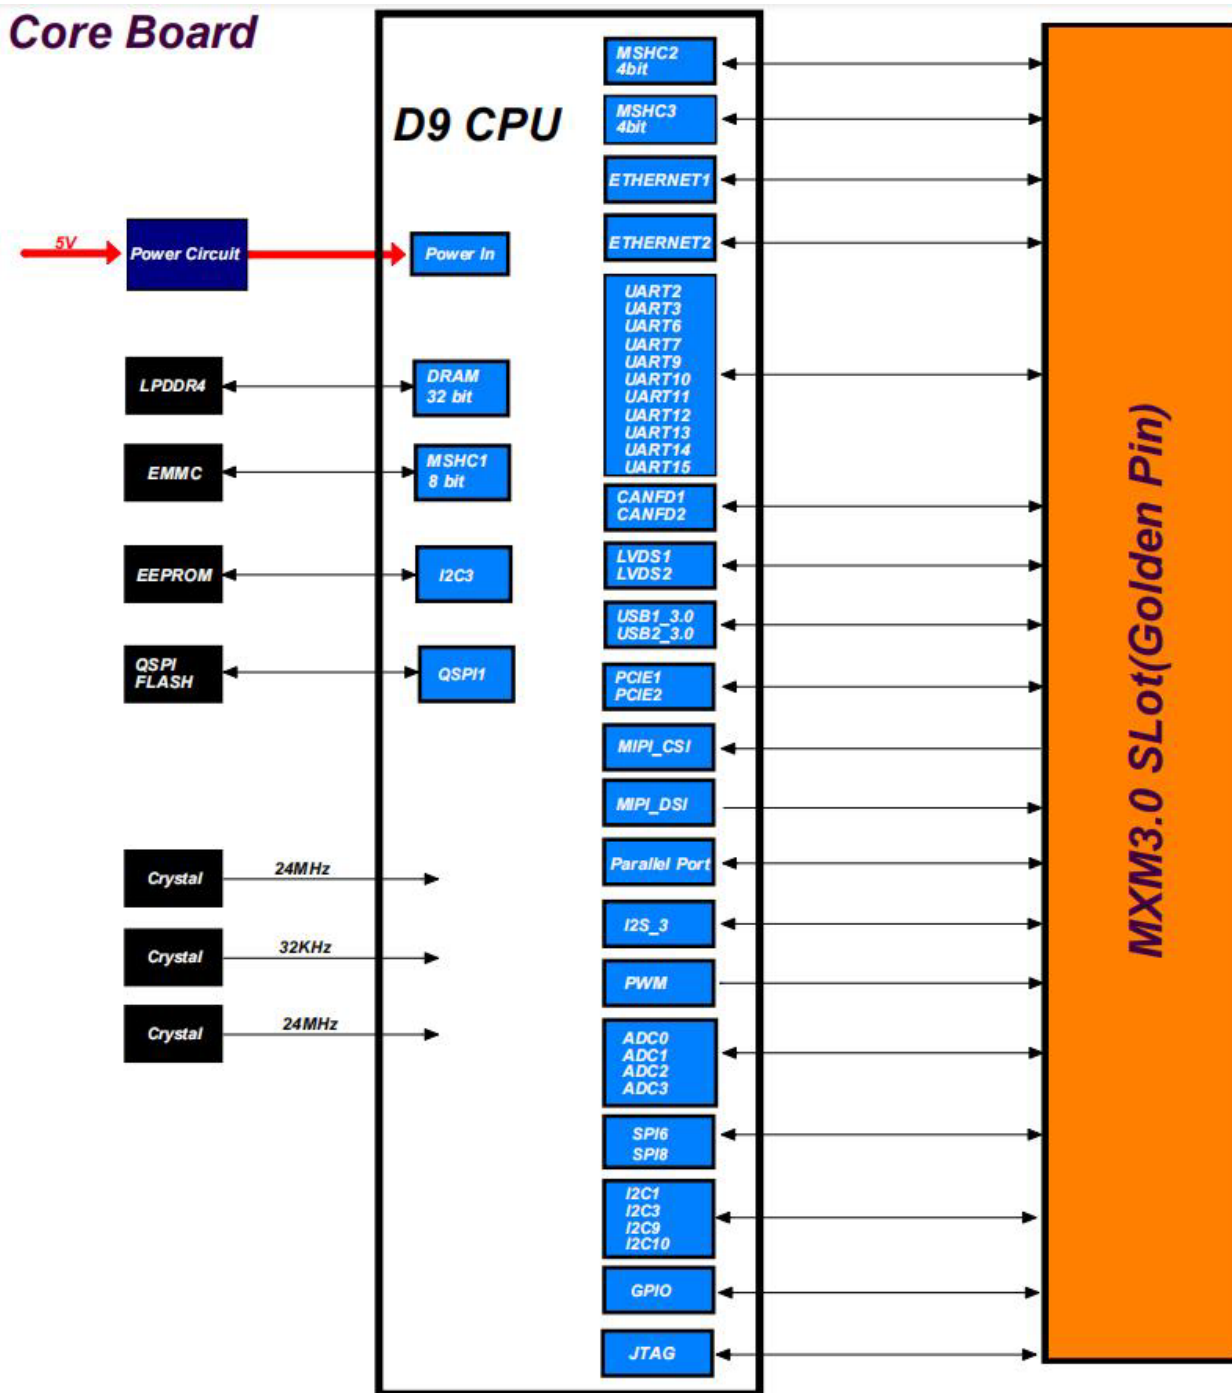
Core Board

D9 CPU

5V
Power Circuit
Power In

LPDDR4
DRAM 32 bit

EMMC
MSHC1 8 bit

EEPROM
I2C3

QSPI FLASH
QSPI1

Crystal
24MHz

Crystal
32KHz

Crystal
24MHz

MSHC2 4bit
MSHC3 4bit
ETHERNET1
ETHERNET2
UART2
UART3
UART6
UART7
UART9
UART10
UART11
UART12
UART13
UART14
UART15
CANFD1
CANFD2
LVDS1
LVDS2
USB1_3.0
USB2_3.0
PCIE1
PCIE2
MIPI_CSI
MIPI_DSI
Parallel Port
I2S_3
PWM
ADC0
ADC1
ADC2
ADC3
SPI6
SPI8
I2C1
I2C3
I2C9
I2C10
GPIO
JTAG

MXM3.0 SLot(Golden Pin)